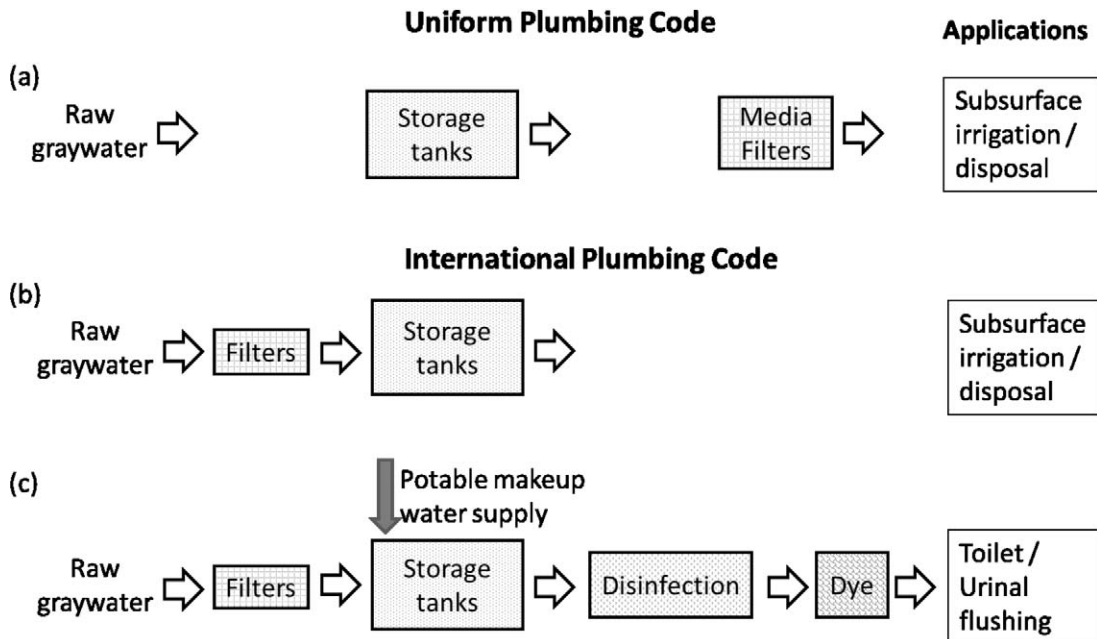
Uniform Plumbing Code

Applications

(a)

Raw graywater

Storage tanks

Media Filters

Subsurface irrigation / disposal

International Plumbing Code

(b)

Raw graywater

Filters

Storage tanks

Subsurface irrigation / disposal

(c)

Potable makeup water supply

Raw graywater

Filters

Storage tanks

Disinfection

Dye

Toilet / Urinal flushing